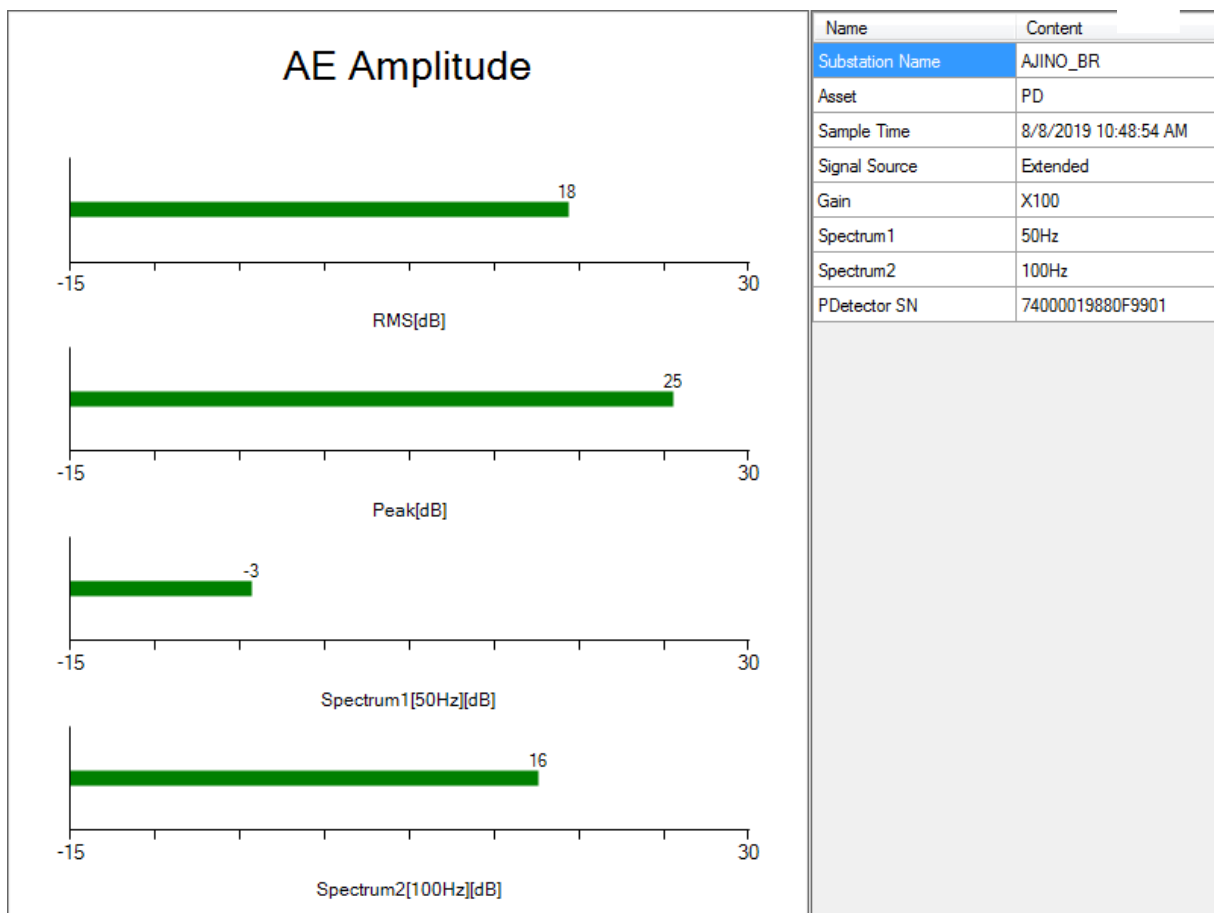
AE Amplitude

18

-15 30

RMS[dB]

25

-15 30

Peak[dB]

-3

-15 30

Spectrum1[50Hz][dB]

16

-15 30

Spectrum2[100Hz][dB]

| Name | Content |
|---|---|
| Substation Name | AJINO_BR |
| Asset | PD |
| Sample Time | 8/8/2019 10:48:54 AM |
| Signal Source | Extended |
| Gain | X100 |
| Spectrum1 | 50Hz |
| Spectrum2 | 100Hz |
| PDetector SN | 74000019880F9901 |